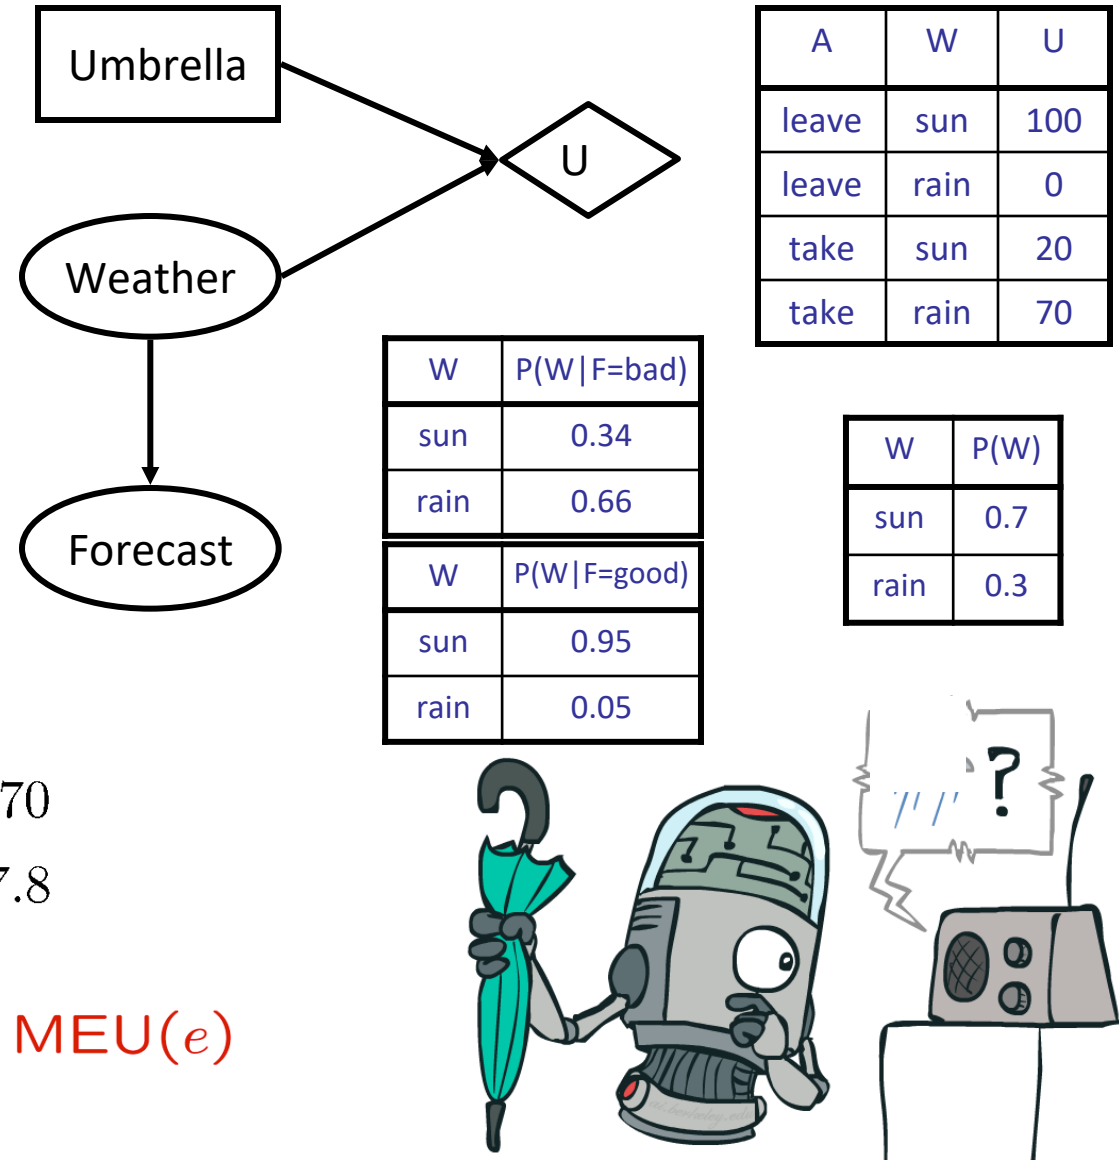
Umbrella

U

Weather

Forecast

| A | W | U |
|---|---|---|
| leave | sun | 100 |
| leave | rain | 0 |
| take | sun | 20 |
| take | rain | 70 |

| W | P(W\|F=bad) |
|---|---|
| sun | 0.34 |
| rain | 0.66 |

| W | P(W\|F=good) |
|---|---|
| sun | 0.95 |
| rain | 0.05 |

| W | P(W) |
|---|---|
| sun | 0.7 |
| rain | 0.3 |

70

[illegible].8

MEU$(e)$

?